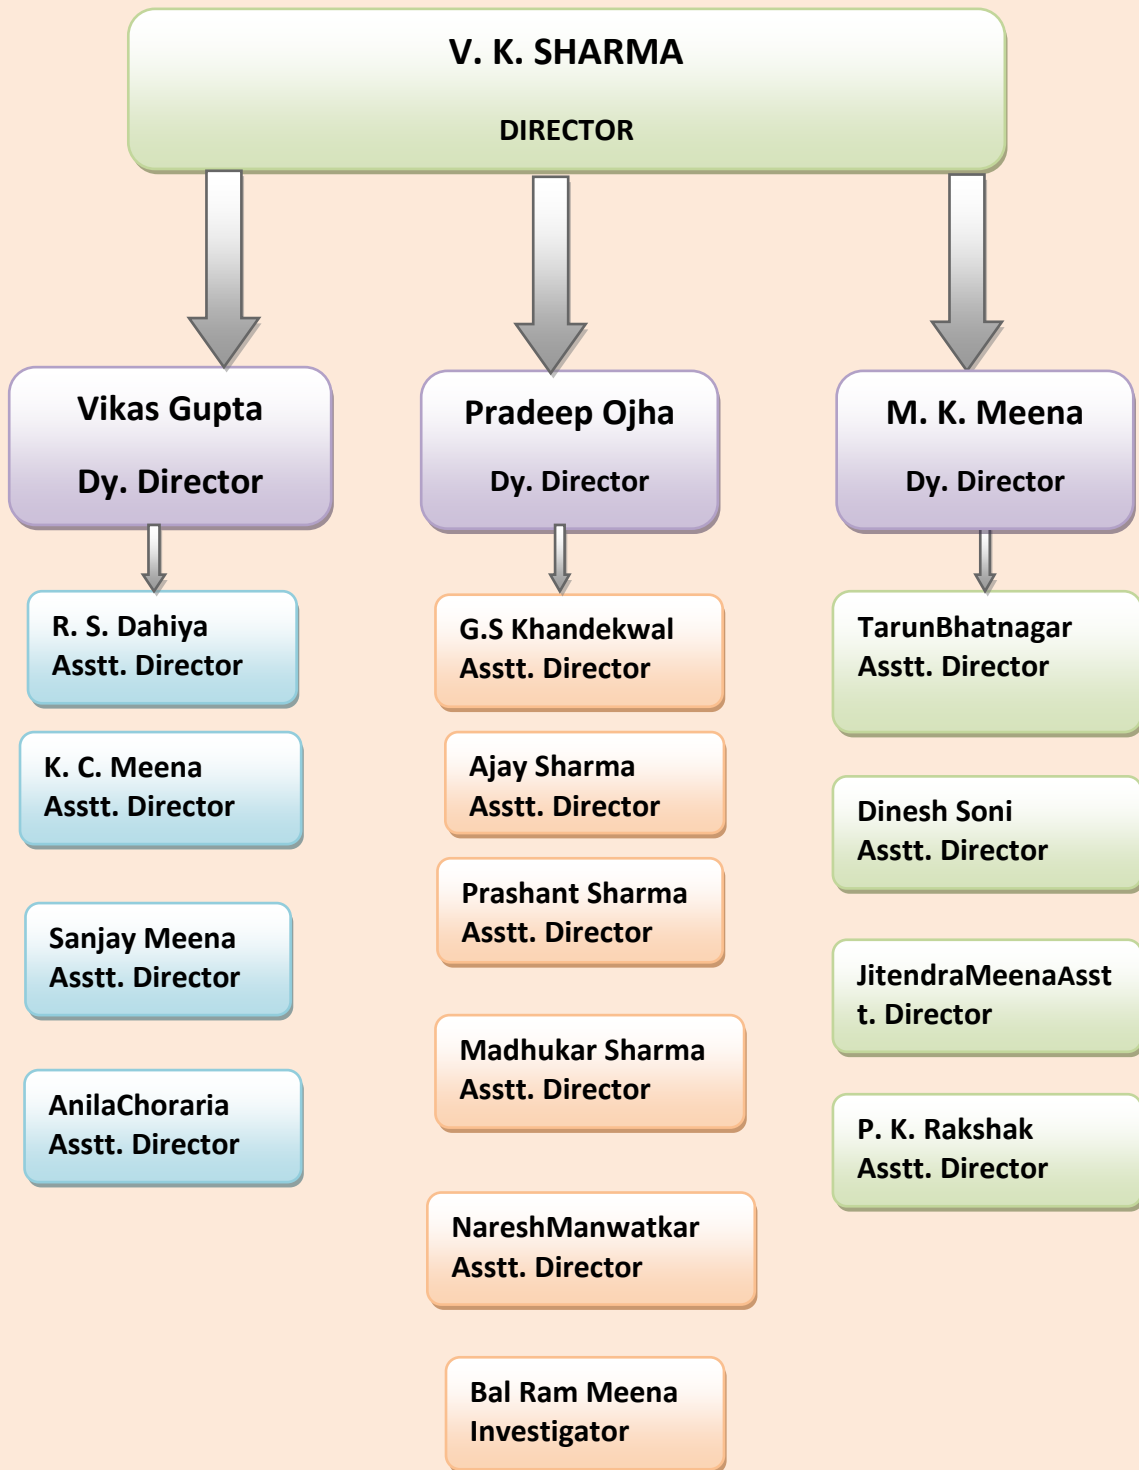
V. K. SHARMA

DIRECTOR

Vikas Gupta

Dy. Director

R. S. Dahiya
Asstt. Director

K. C. Meena
Asstt. Director

Sanjay Meena
Asstt. Director

AnilaChoraria
Asstt. Director

Pradeep Ojha

Dy. Director

G.S Khandekwal
Asstt. Director

Ajay Sharma
Asstt. Director

Prashant Sharma
Asstt. Director

Madhukar Sharma
Asstt. Director

NareshManwatkar
Asstt. Director

Bal Ram Meena
Investigator

M. K. Meena

Dy. Director

TarunBhatnagar
Asstt. Director

Dinesh Soni
Asstt. Director

JitendraMeenaAsstt. Director

P. K. Rakshak
Asstt. Director